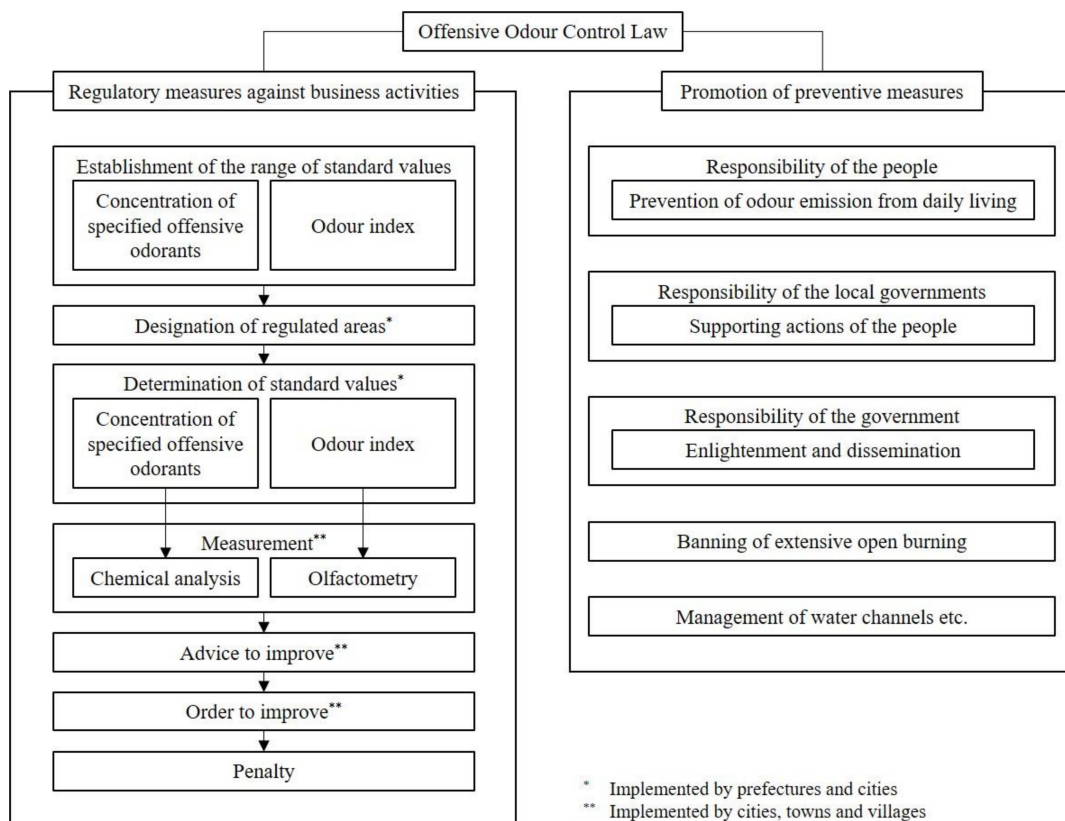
Offensive Odour Control Law

Regulatory measures against business activities

Establishment of the range of standard values

Concentration of specified offensive odorants

Odour index

Designation of regulated areas*

Determination of standard values*

Concentration of specified offensive odorants

Odour index

Measurement**

Chemical analysis

Olfactometry

Advice to improve**

Order to improve**

Penalty

Promotion of preventive measures

Responsibility of the people

Prevention of odour emission from daily living

Responsibility of the local governments

Supporting actions of the people

Responsibility of the government

Enlightenment and dissemination

Banning of extensive open burning

Management of water channels etc.

* Implemented by prefectures and cities
** Implemented by cities, towns and villages